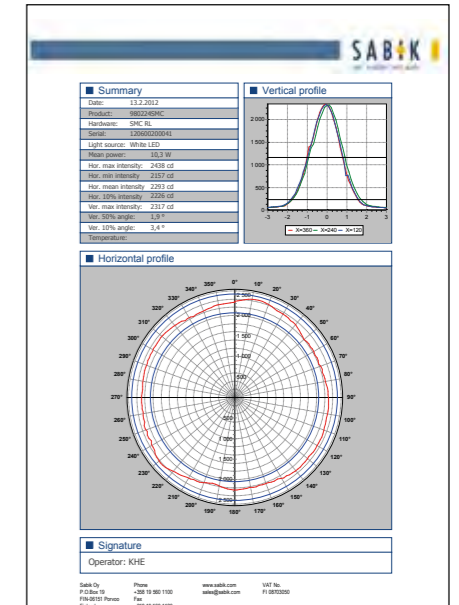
SABIK
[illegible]

Summary

| | |
|---|---|
| Date: | 13.2.2012 |
| Product: | 980224SMC |
| Hardware: | SMC RL |
| Serial: | 120600200041 |
| Light source: | White LED |
| Mean power: | 10,3 W |
| Hor. max intensity: | 2438 cd |
| Hor. min intensity: | 2157 cd |
| Hor. mean intensity: | 2293 cd |
| Hor. 10% intensity: | 2226 cd |
| Ver. max intensity: | 2317 cd |
| Ver. 50% angle: | 1,9 ° |
| Ver. 10% angle: | 3,4 ° |
| Temperature: | |

Vertical profile

2 000
1 500
1 000
500
0
-3 -2 -1 0 1 2 3
X=360 X=240 X=120

Horizontal profile

0° 10° 20° 30° 40° 50° 60° 70° 80° 90° 100° 110° 120° 130° 140° 150° 160° 170° 180° 190° 200° 210° 220° 230° 240° 250° 260° 270° 280° 290° 300° 310° 320° 330° 340° 350°
2 000 1 500 1 000 500 500 1 000 1 500 2 000

Signature

Operator: KHE

Sabik Oy
P.O.Box 19
FIN-06151 Porvoo
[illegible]

Phone
+358 19 560 1100
Fax
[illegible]

www.sabik.com
sales@sabik.com

VAT No.
FI 05703050